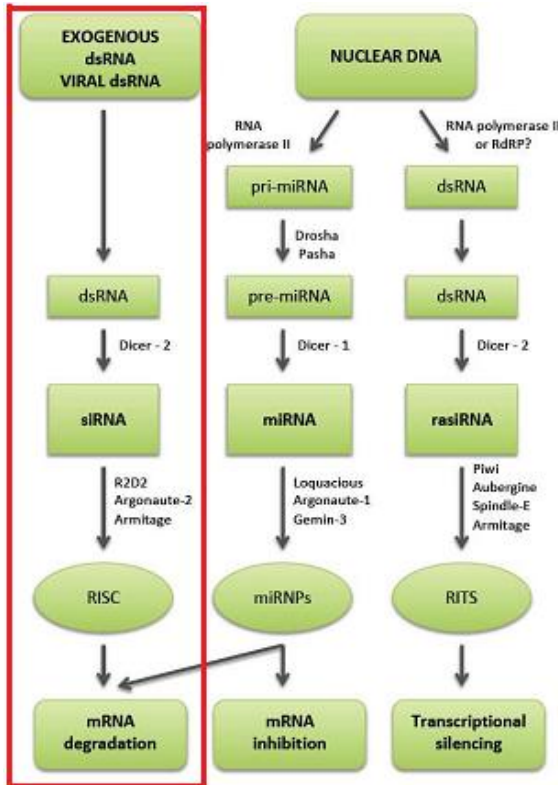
EXOGENOUS dsRNA VIRAL dsRNA

NUCLEAR DNA

RNA polymerase II

RNA polymerase II or RdRP?

pri-miRNA

dsRNA

Drosha Pasha

dsRNA

pre-miRNA

dsRNA

Dicer - 2

Dicer - 1

Dicer - 2

siRNA

miRNA

rasiRNA

R2D2 Argonaute-2 Armitage

Loquacious Argonaute-1 Gemin-3

Piwi Aubergine Spindle-E Armitage

RISC

miRNPs

RITS

mRNA degradation

mRNA inhibition

Transcriptional silencing